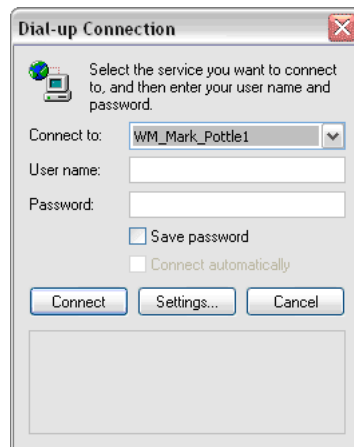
Dial-up Connection

Select the service you want to connect to, and then enter your user name and password.

Connect to: WM_Mark_Pottle1

User name:

Password:

Save password

Connect automatically

Connect Settings... Cancel